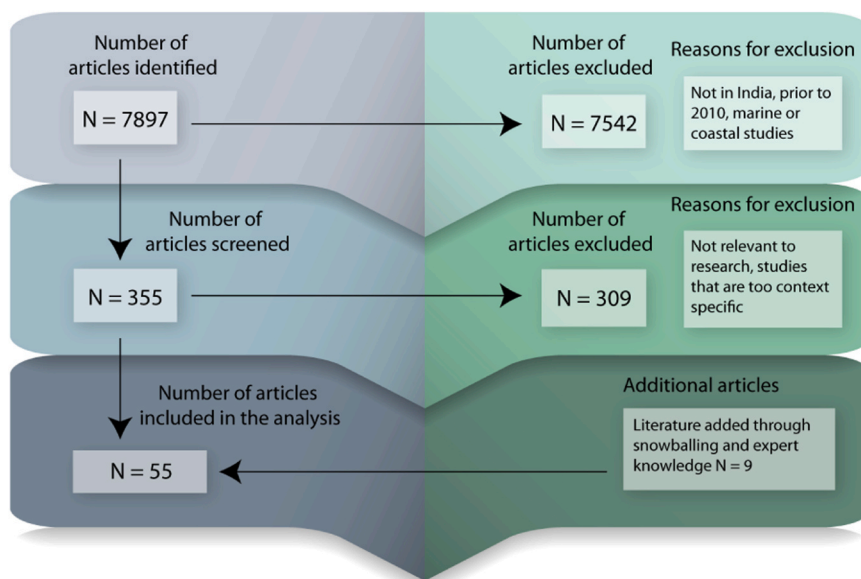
Number of articles identified

N = 7897

Number of articles excluded

N = 7542

Reasons for exclusion

Not in India, prior to 2010, marine or coastal studies

Number of articles screened

N = 355

Number of articles excluded

N = 309

Reasons for exclusion

Not relevant to research, studies that are too context specific

Number of articles included in the analysis

N = 55

Additional articles

Literature added through snowballing and expert knowledge N = 9